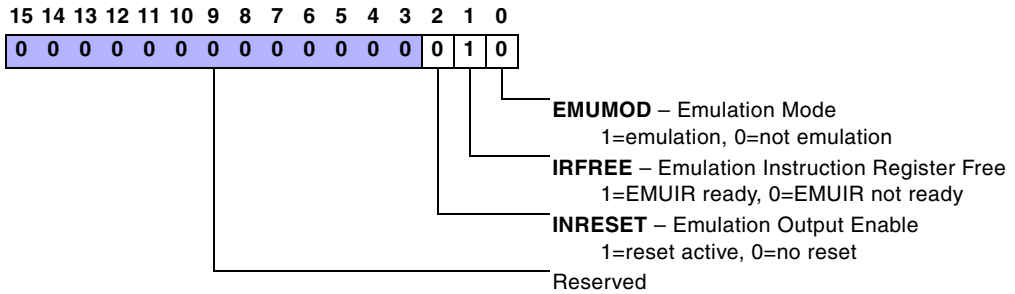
15 14 13 12 11 10 9 8 7 6 5 4 3 2 1 0

| 0 | 0 | 0 | 0 | 0 | 0 | 0 | 0 | 0 | 0 | 0 | 0 | 0 | 0 | 1 | 0 |
|---|---|---|---|---|---|---|---|---|---|---|---|---|---|---|---|

**EMUMOD** – Emulation Mode
1=emulation, 0=not emulation

**IRFREE** – Emulation Instruction Register Free
1=EMUIR ready, 0=EMUIR not ready

**INRESET** – Emulation Output Enable
1=reset active, 0=no reset

Reserved